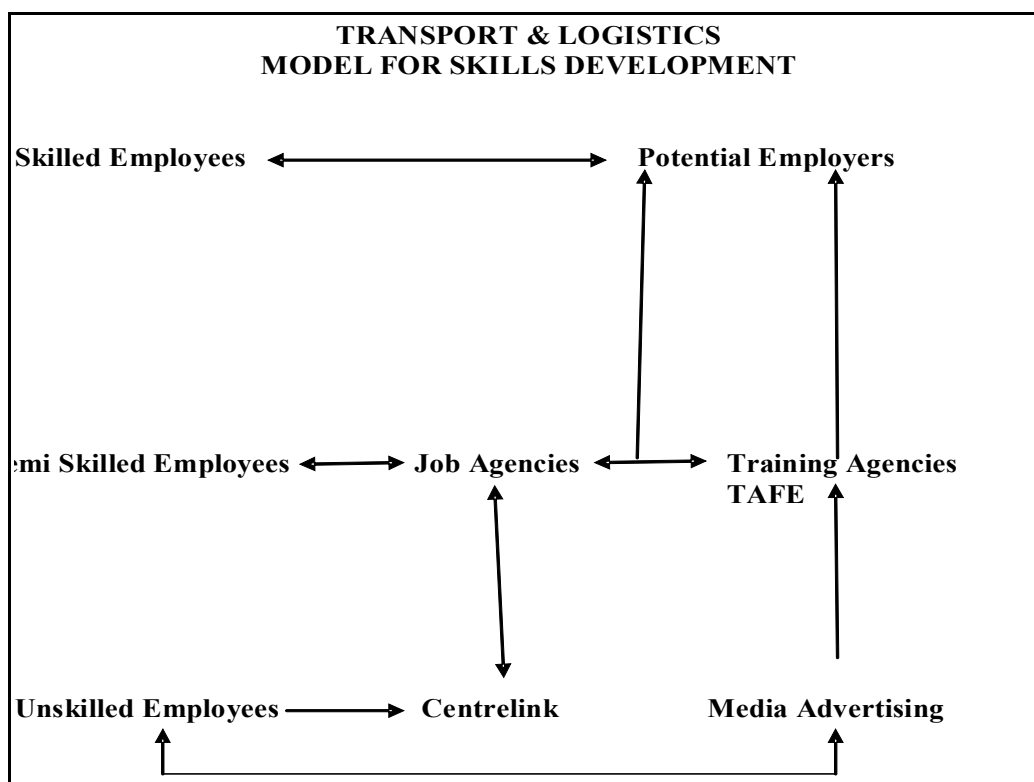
TRANSPORT & LOGISTICS
MODEL FOR SKILLS DEVELOPMENT

Skilled Employees

Potential Employers

emi Skilled Employees

Job Agencies

Training Agencies
TAFE

Unskilled Employees

Centrelink

Media Advertising